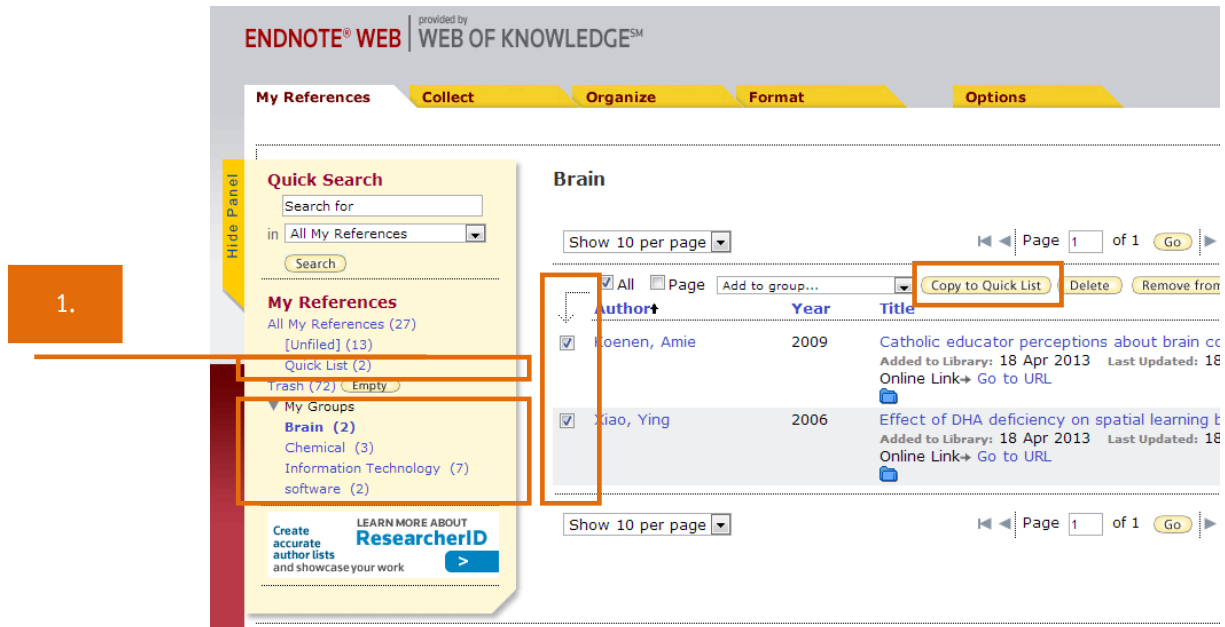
ENDNOTE® WEB | provided by WEB OF KNOWLEDGE℠

My References | Collect | Organize | Format | Options

Hide Panel

Quick Search
Search for
in All My References
Search

1.

My References
All My References (27)
[Unfiled] (13)
Quick List (2)
Trash (72) Empty
My Groups
Brain (2)
Chemical (3)
Information Technology (7)
software (2)

Create accurate author lists and showcase your work
LEARN MORE ABOUT ResearcherID
>

Brain

Show 10 per page
Page 1 of 1 Go

All Page Add to group... Copy to Quick List Delete Remove from

| Author | Year | Title |
|---|---|---|
| Koenen, Amie | 2009 | Catholic educator perceptions about brain co<br>Added to Library: 18 Apr 2013 Last Updated: 18<br>Online Link Go to URL |
| Xiao, Ying | 2006 | Effect of DHA deficiency on spatial learning b<br>Added to Library: 18 Apr 2013 Last Updated: 18<br>Online Link Go to URL |

Show 10 per page
Page 1 of 1 Go